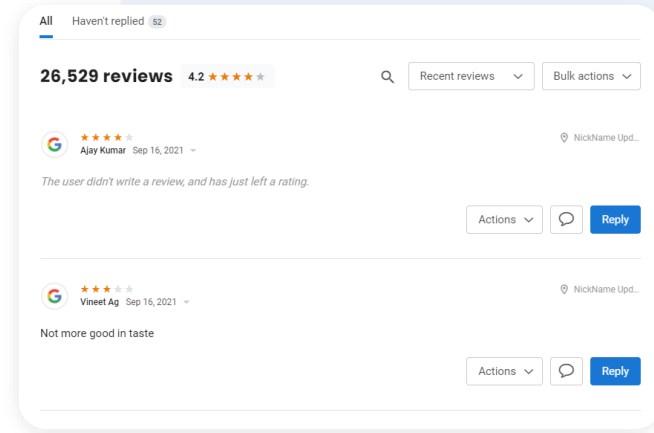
All Haven't replied 52

26,529 reviews 4.2 ★★★★★

Recent reviews

Bulk actions

G ★★★★★
Ajay Kumar Sep 16, 2021

NickName Upd...

The user didn't write a review, and has just left a rating.

Actions

Reply

G ★★★★★
Vineet Ag Sep 16, 2021

NickName Upd...

Not more good in taste

Actions

Reply